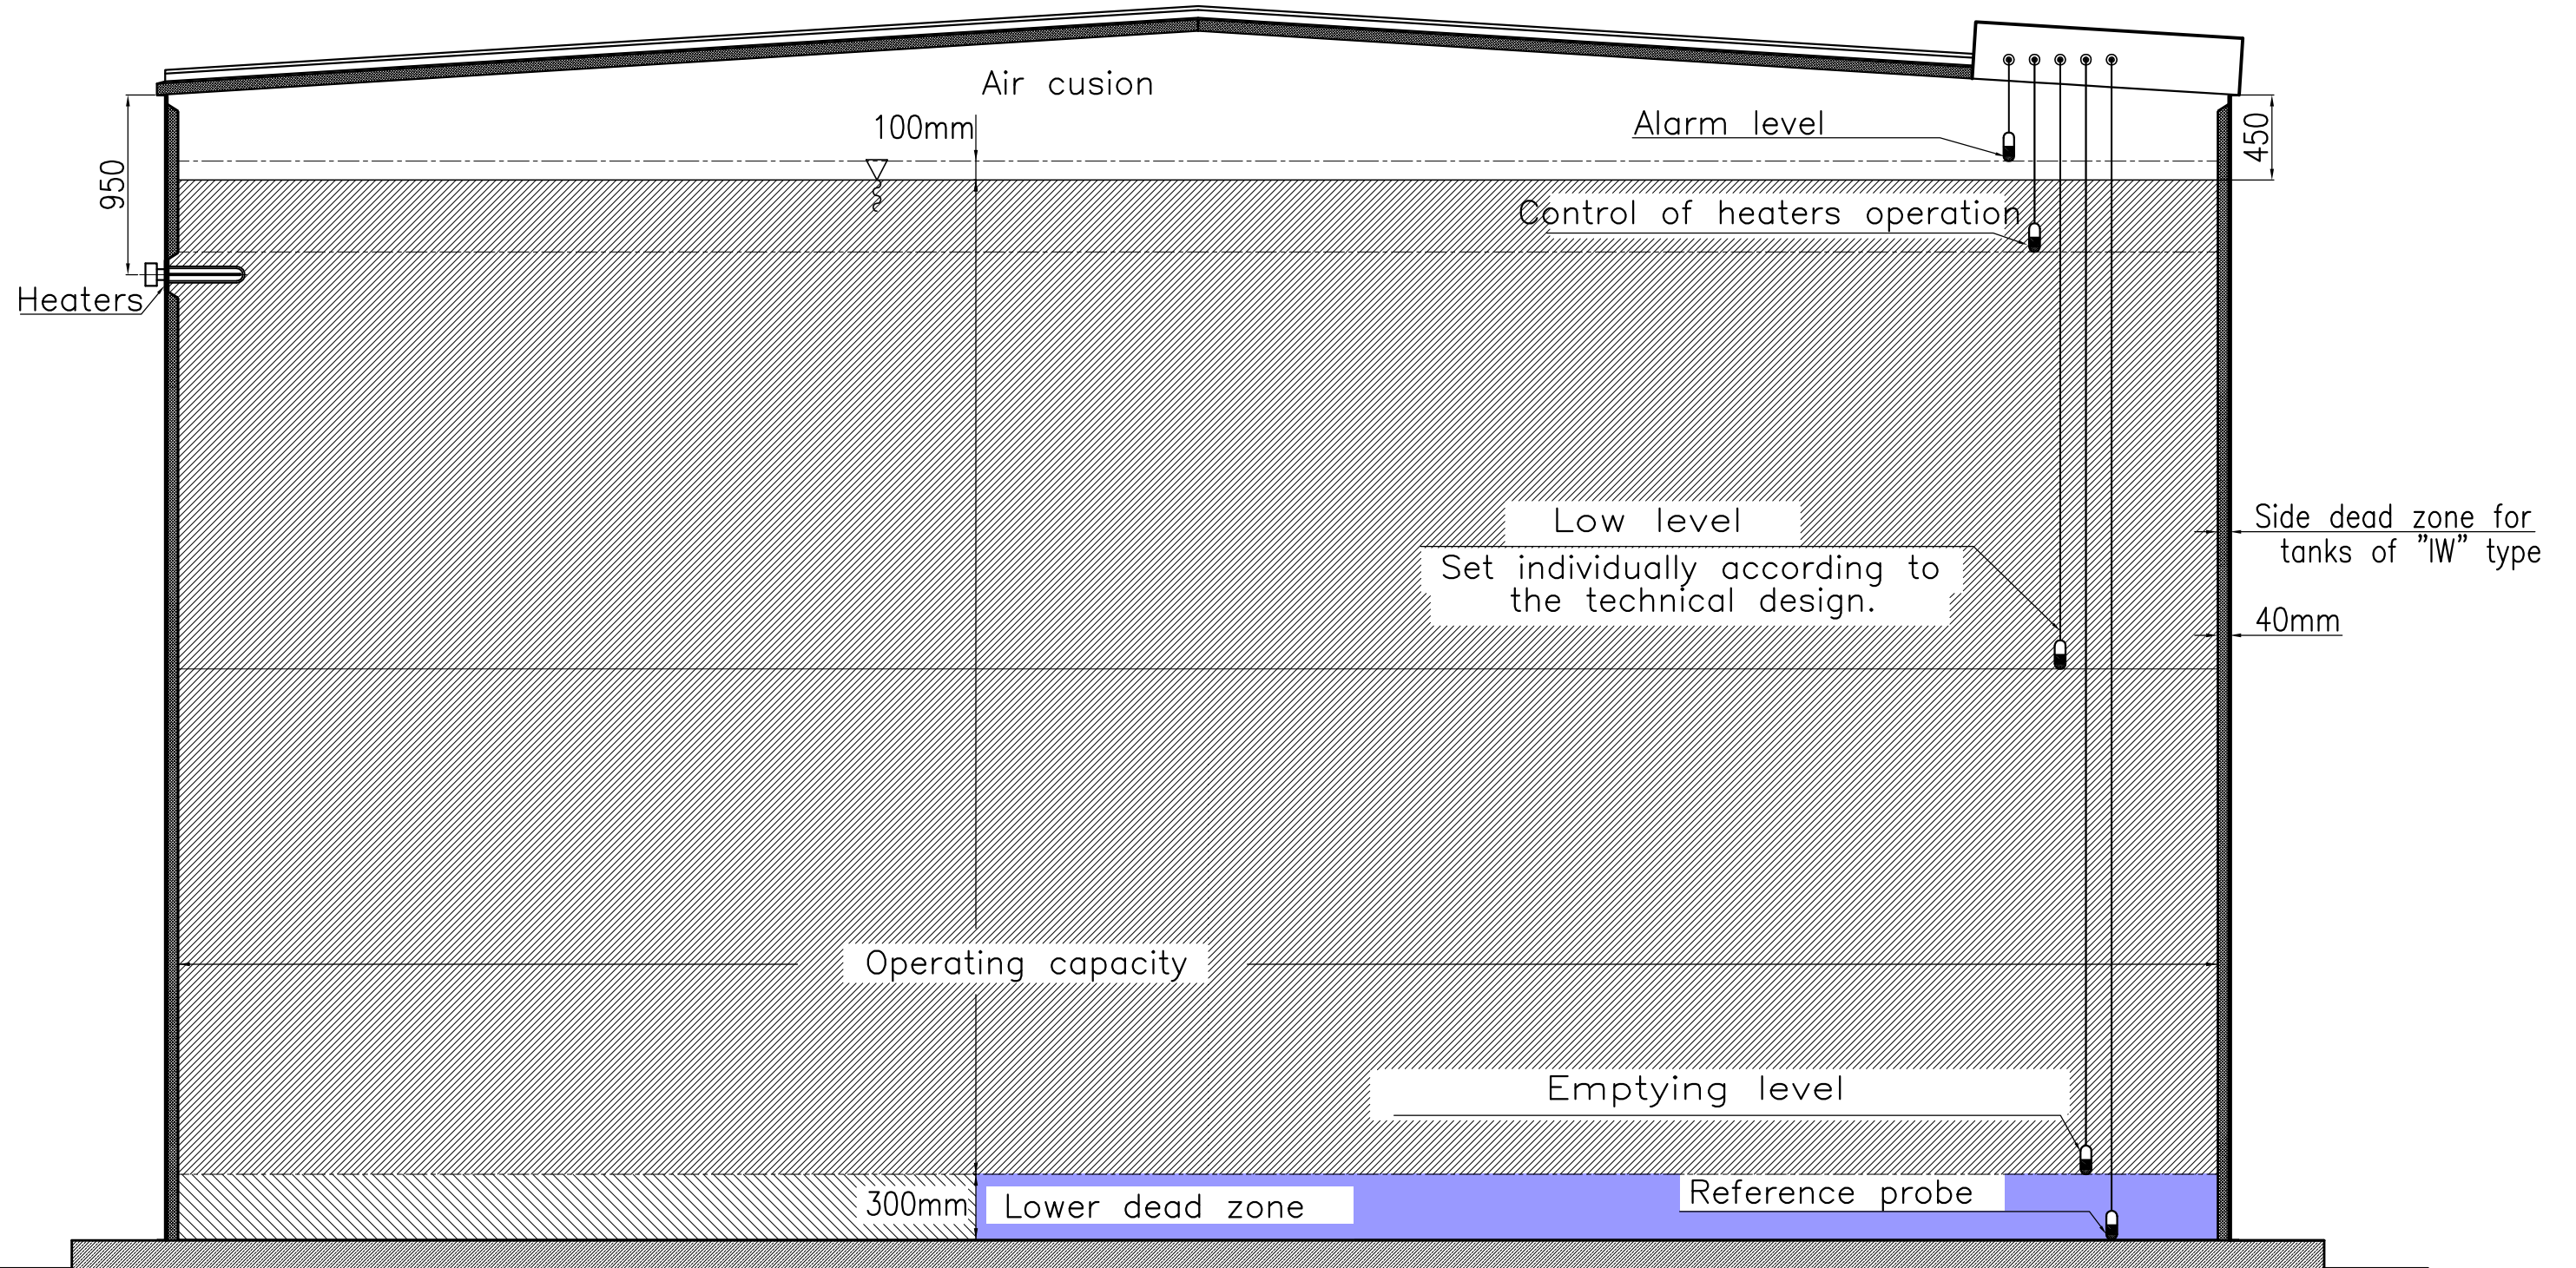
Air cusion

100mm

Alarm level

450

950

Control of heaters operation

Heaters

Low level

Set individually according to the technical design.

Side dead zone for tanks of "IW" type

40mm

Operating capacity

Emptying level

Reference probe

300mm

Lower dead zone